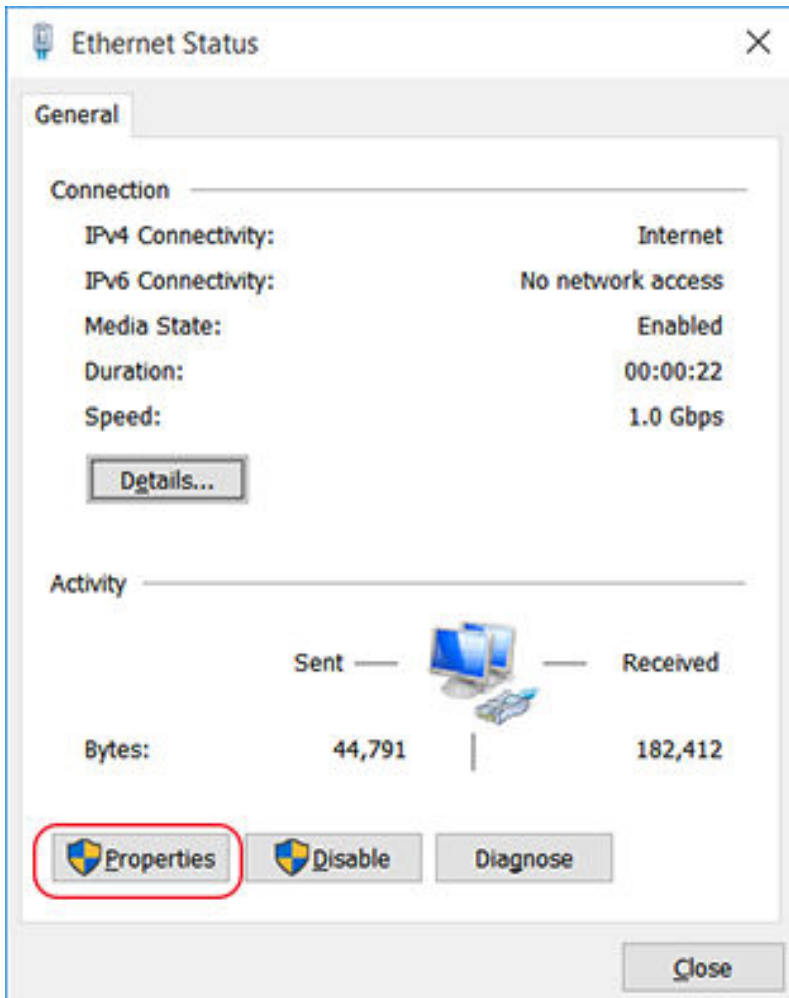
Ethernet Status

General

Connection

| | |
|---|---|
| IPv4 Connectivity: | Internet |
| IPv6 Connectivity: | No network access |
| Media State: | Enabled |
| Duration: | 00:00:22 |
| Speed: | 1.0 Gbps |

Details...

Activity

Sent — — Received

Bytes: 44,791 | 182,412

Properties Disable Diagnose

Close